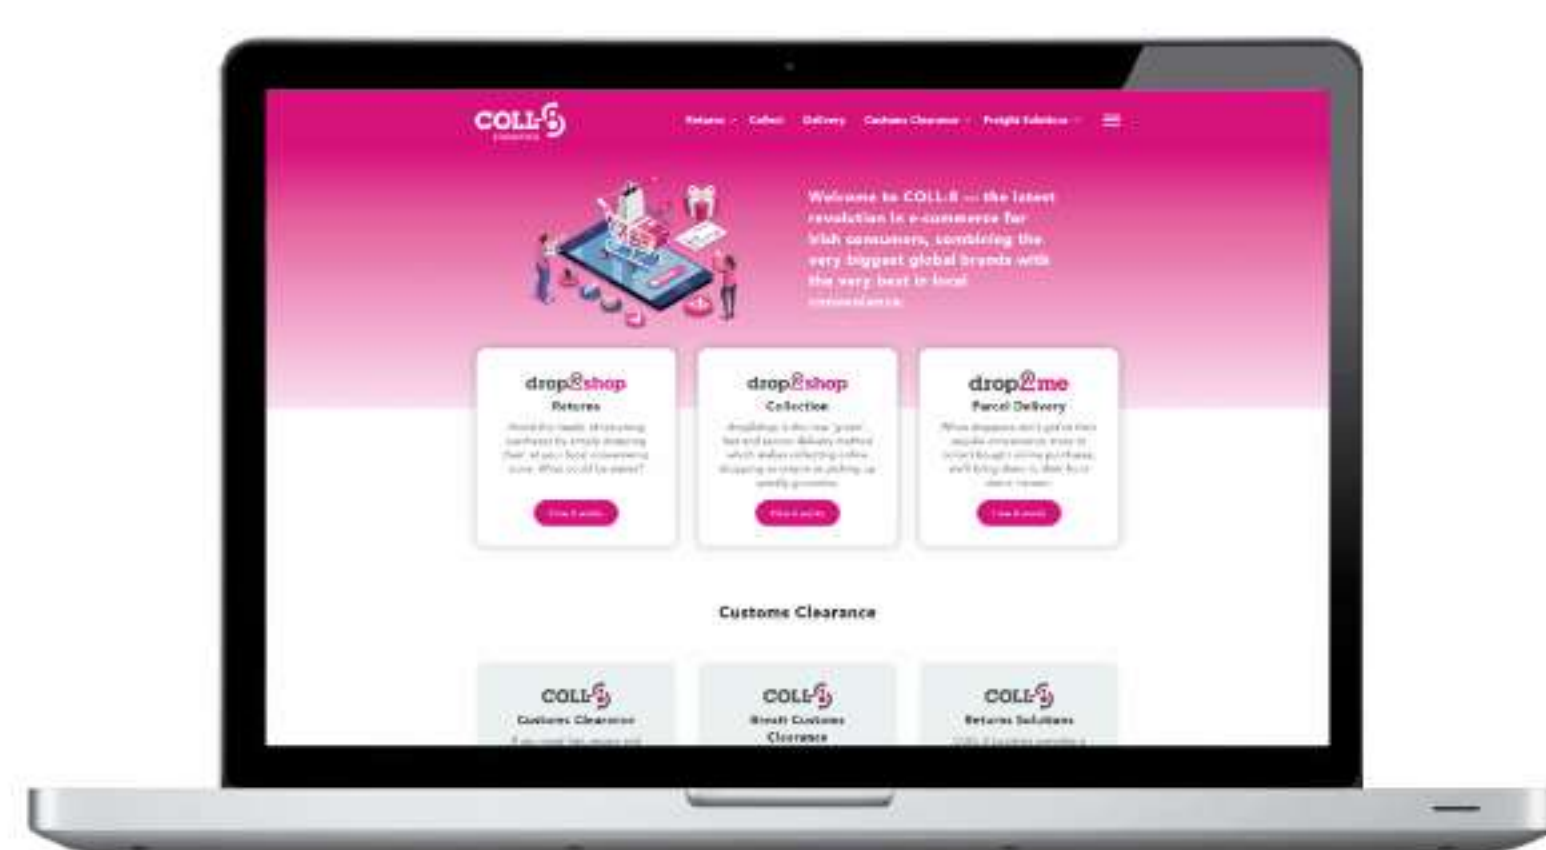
COLL-8

Returns Collect Delivery Customs Clearance Freight Solutions

Welcome to COLL-8 — the latest revolution in e-commerce for Irish consumers, combining the very biggest global brands with the very best in local convenience.

drop&shop
Returns
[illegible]
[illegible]

drop&shop
Collection
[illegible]
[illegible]

drop2me
Parcel Delivery
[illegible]
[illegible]

Customs Clearance

COLL-8
Customs Clearance
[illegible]

COLL-8
Brexit Customs Clearance

COLL-8
Returns Solutions
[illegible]